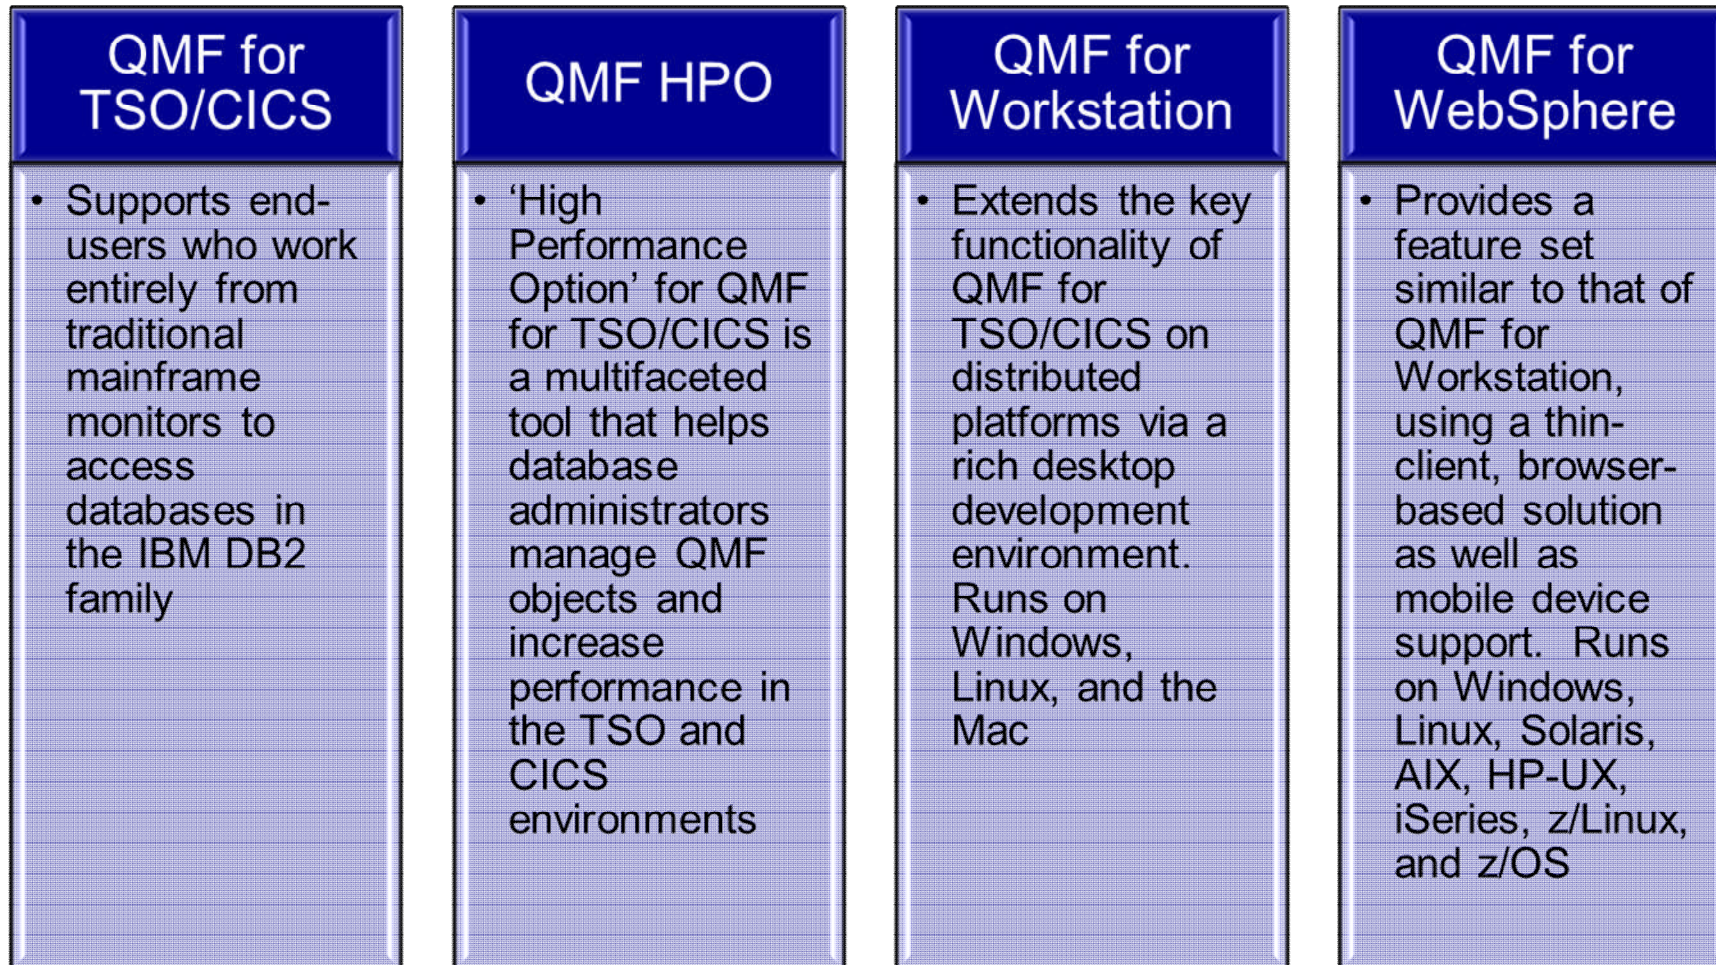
QMF for TSO/CICS

• Supports end-users who work entirely from traditional mainframe monitors to access databases in the IBM DB2 family

QMF HPO

• 'High Performance Option' for QMF for TSO/CICS is a multifaceted tool that helps database administrators manage QMF objects and increase performance in the TSO and CICS environments

QMF for Workstation

• Extends the key functionality of QMF for TSO/CICS on distributed platforms via a rich desktop development environment. Runs on Windows, Linux, and the Mac

QMF for WebSphere

• Provides a feature set similar to that of QMF for Workstation, using a thin-client, browser-based solution as well as mobile device support. Runs on Windows, Linux, Solaris, AIX, HP-UX, iSeries, z/Linux, and z/OS